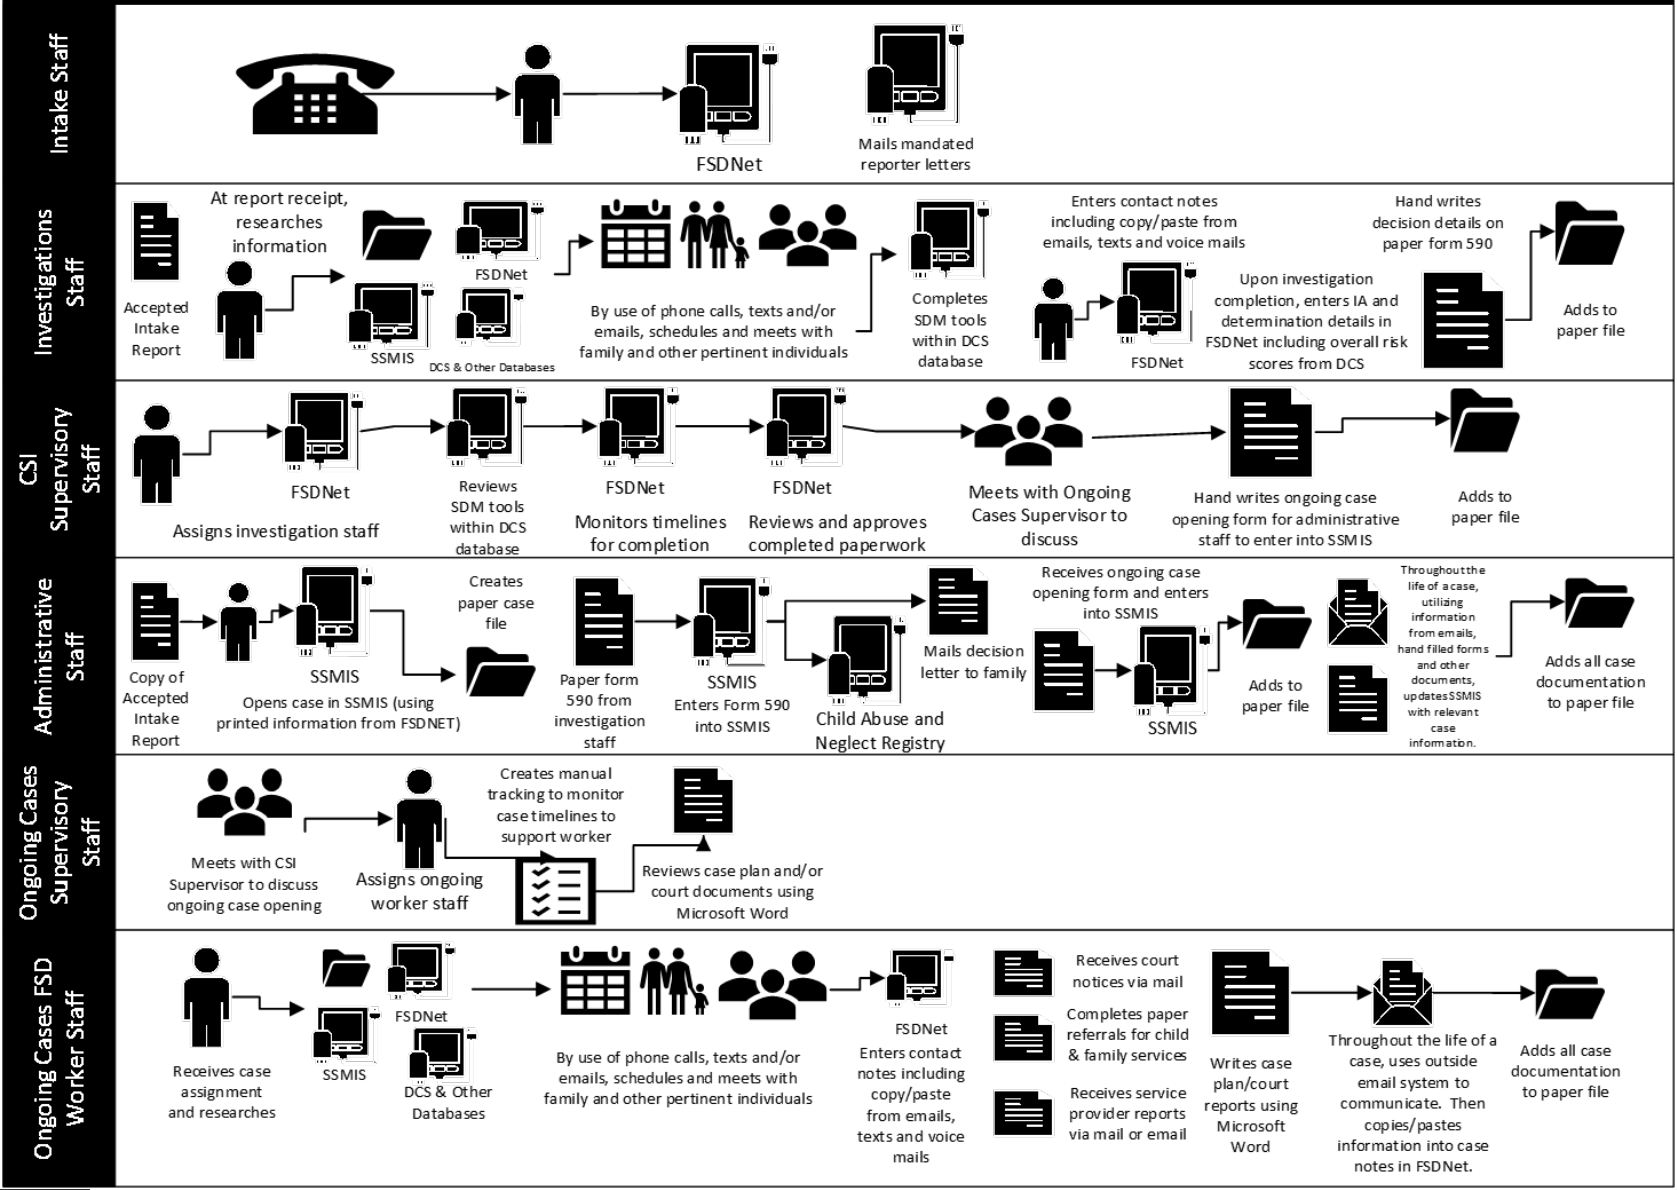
Intake Staff

FSDNet

Mails mandated reporter letters

Investigations Staff

Accepted Intake Report

At report receipt, researches information

SSMIS

FSDNet

DCS & Other Databases

By use of phone calls, texts and/or emails, schedules and meets with family and other pertinent individuals

Completes SDM tools within DCS database

Enters contact notes including copy/paste from emails, texts and voice mails

FSDNet

Hand writes decision details on paper form 590

Upon investigation completion, enters IA and determination details in FSDNet including overall risk scores from DCS

Adds to paper file

CSI Supervisory Staff

Assigns investigation staff

FSDNet

Reviews SDM tools within DCS database

FSDNet

Monitors timelines for completion

FSDNet

Reviews and approves completed paperwork

Meets with Ongoing Cases Supervisor to discuss

Hand writes ongoing case opening form for administrative staff to enter into SSMIS

Adds to paper file

Administrative Staff

Copy of Accepted Intake Report

SSMIS

Opens case in SSMIS (using printed information from FSDNET)

Creates paper case file

Paper form 590 from investigation staff

SSMIS

Enters Form 590 into SSMIS

Child Abuse and Neglect Registry

Mails decision letter to family

Receives ongoing case opening form and enters into SSMIS

SSMIS

Adds to paper file

Throughout the life of a case, utilizing information from emails, hand filled forms and other documents, updates SSMIS with relevant case information.

Adds all case documentation to paper file

Ongoing Cases Supervisory Staff

Meets with CSI Supervisor to discuss ongoing case opening

Assigns ongoing worker staff

Creates manual tracking to monitor case timelines to support worker

Reviews case plan and/or court documents using Microsoft Word

Ongoing Cases FSD Worker Staff

Receives case assignment and researches

SSMIS

FSDNet

DCS & Other Databases

By use of phone calls, texts and/or emails, schedules and meets with family and other pertinent individuals

FSDNet

Enters contact notes including copy/paste from emails, texts and voice mails

Receives court notices via mail

Completes paper referrals for child & family services

Receives service provider reports via mail or email

Writes case plan/court reports using Microsoft Word

Throughout the life of a case, uses outside email system to communicate. Then copies/pastes information into case notes in FSDNet.

Adds all case documentation to paper file